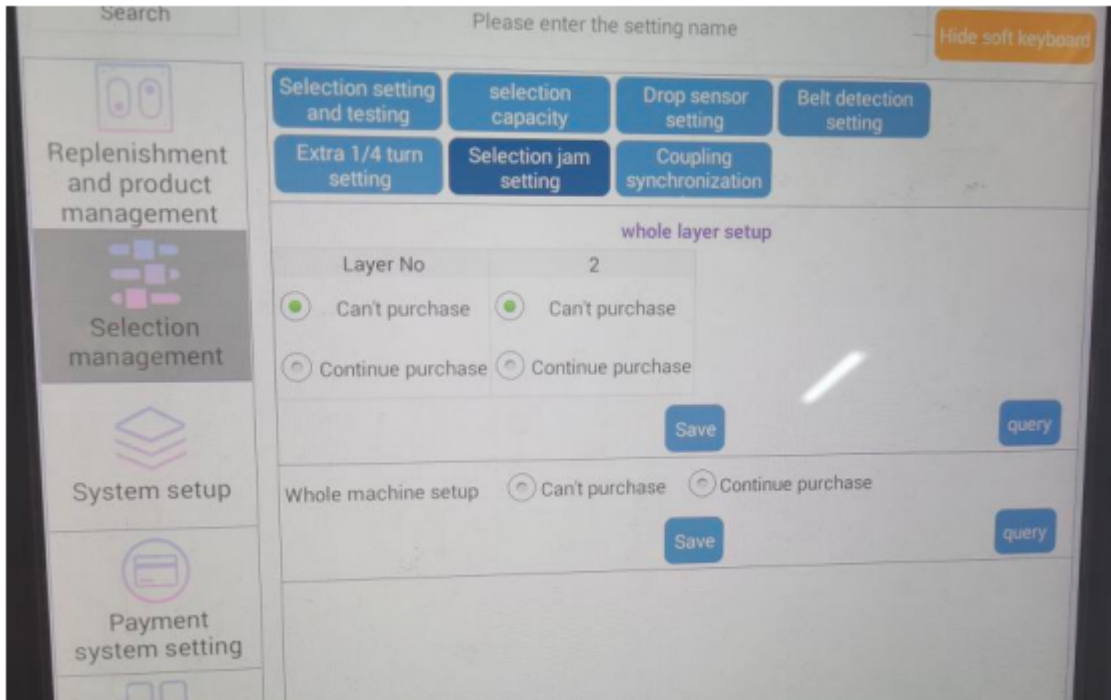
Search

Please enter the setting name

Hide soft keyboard

Replenishment and product management

Selection management

System setup

Payment system setting

Selection setting and testing

selection capacity

Drop sensor setting

Belt detection setting

Extra 1/4 turn setting

Selection jam setting

Coupling synchronization

whole layer setup

| Layer No | 2 |
|---|---|
| Can't purchase | Can't purchase |
| Continue purchase | Continue purchase |

Save

query

Whole machine setup Can't purchase Continue purchase

Save

query